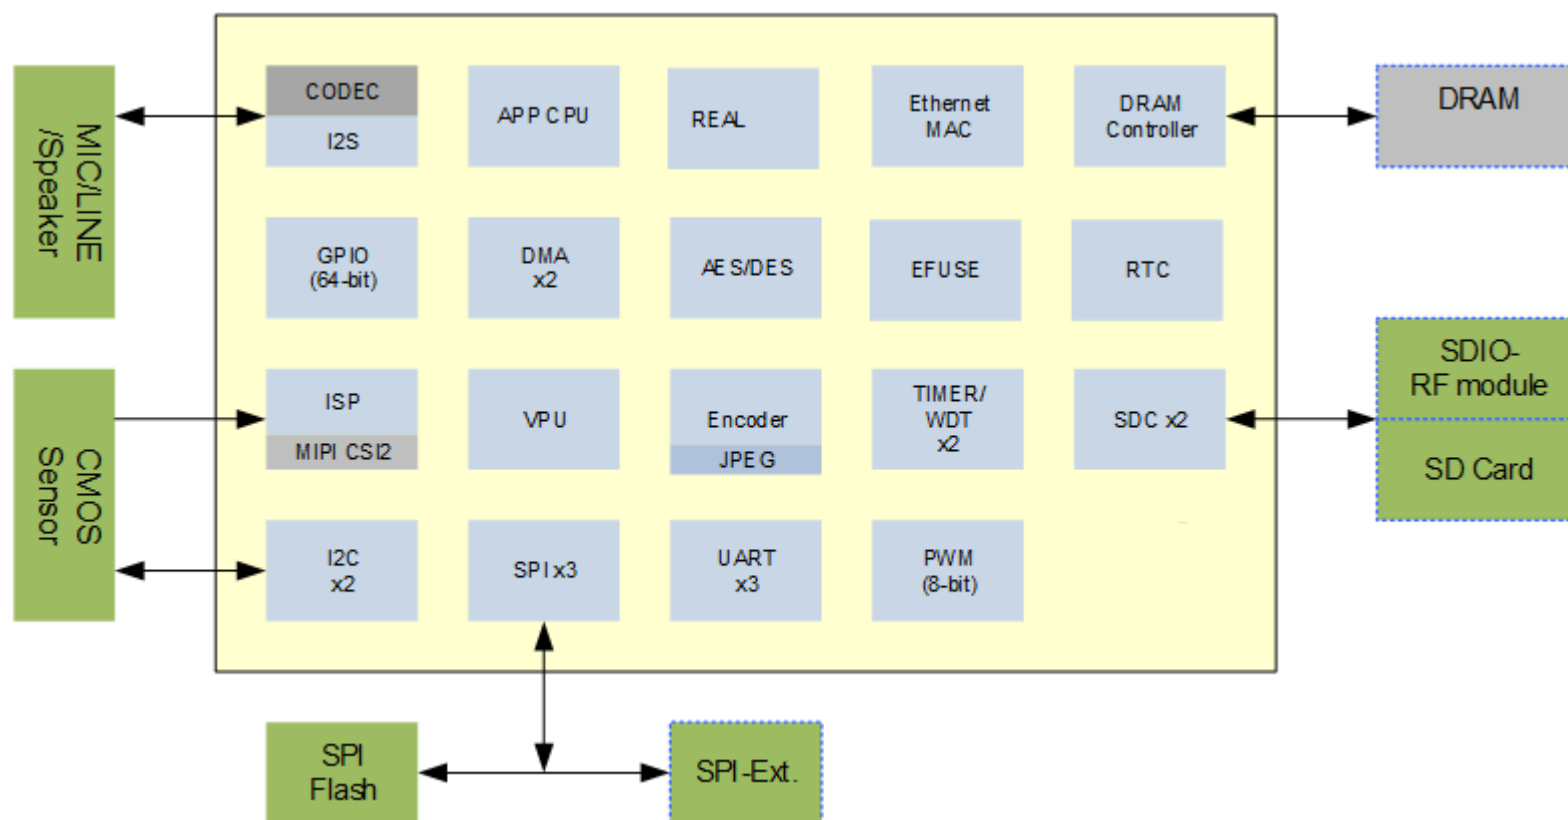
MIC/LINE /Speaker

CODEC
I2S

APP CPU

REAL

Ethernet MAC

DRAM Controller

DRAM

GPIO (64-bit)

DMA x2

AES/DES

EFUSE

RTC

CMOS Sensor

ISP
MIPI CSI2

VPU

Encoder
JPEG

TIMER/ WDT x2

SDC x2

SDIO-RF module

SD Card

I2C x2

SPI x3

UART x3

PWM (8-bit)

SPI Flash

SPI-Ext.